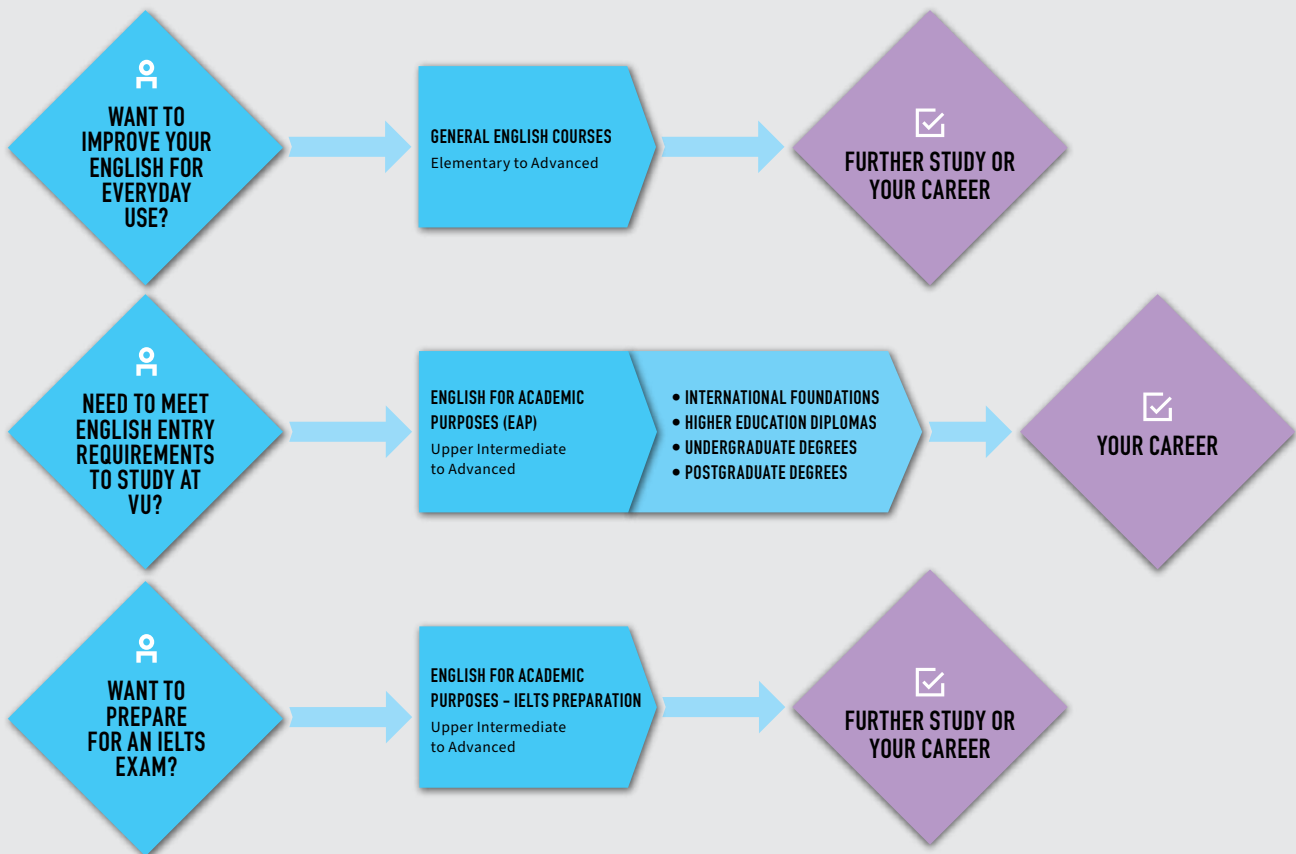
WANT TO IMPROVE YOUR ENGLISH FOR EVERYDAY USE?

GENERAL ENGLISH COURSES
Elementary to Advanced

FURTHER STUDY OR YOUR CAREER

NEED TO MEET ENGLISH ENTRY REQUIREMENTS TO STUDY AT VU?

ENGLISH FOR ACADEMIC PURPOSES (EAP)
Upper Intermediate to Advanced

• INTERNATIONAL FOUNDATIONS
• HIGHER EDUCATION DIPLOMAS
• UNDERGRADUATE DEGREES
• POSTGRADUATE DEGREES

YOUR CAREER

WANT TO PREPARE FOR AN IELTS EXAM?

ENGLISH FOR ACADEMIC PURPOSES – IELTS PREPARATION
Upper Intermediate to Advanced

FURTHER STUDY OR YOUR CAREER